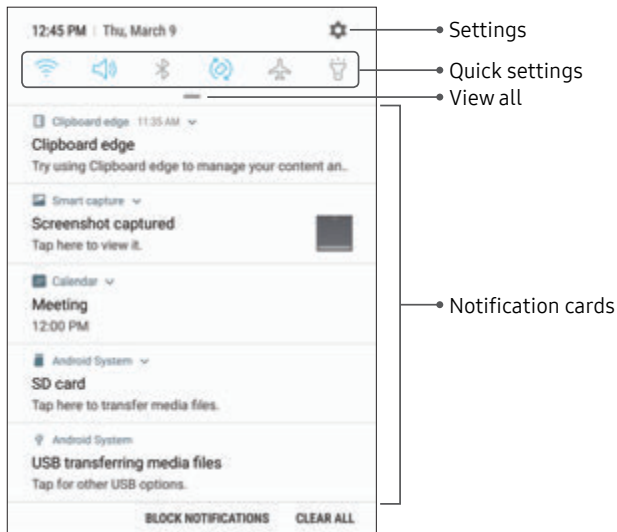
12:45 PM | Thu, March 9

Settings

Quick settings

View all

Clipboard edge 11:35 AM

Clipboard edge

Try using Clipboard edge to manage your content an..

Smart capture

Screenshot captured

Tap here to view it.

Calendar

Meeting

12:00 PM

Android System

SD card

Tap here to transfer media files.

Android System

USB transferring media files

Tap for other USB options.

Notification cards

BLOCK NOTIFICATIONS CLEAR ALL